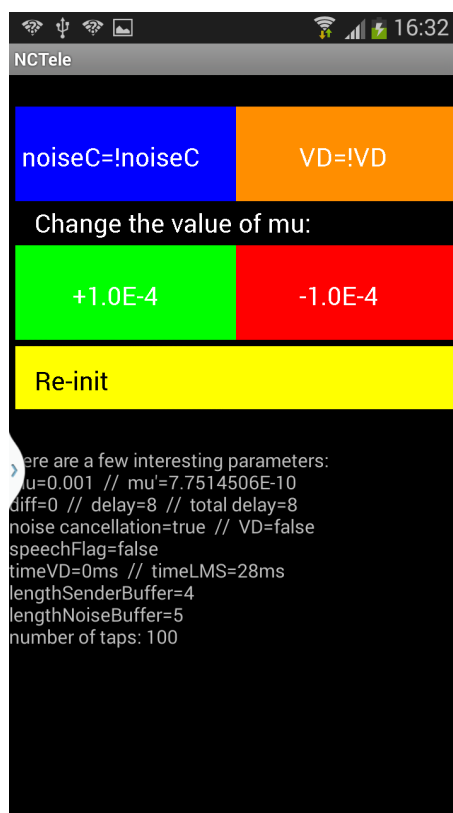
16:32

NCTele

noiseC=!noiseC

VD=!VD

Change the value of mu:

+1.0E-4

-1.0E-4

Re-init

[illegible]ere are a few interesting parameters:
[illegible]u=0.001 // mu'=7.7514506E-10
diff=0 // delay=8 // total delay=8
noise cancellation=true // VD=false
speechFlag=false
timeVD=0ms // timeLMS=28ms
lengthSenderBuffer=4
lengthNoiseBuffer=5
number of taps: 100